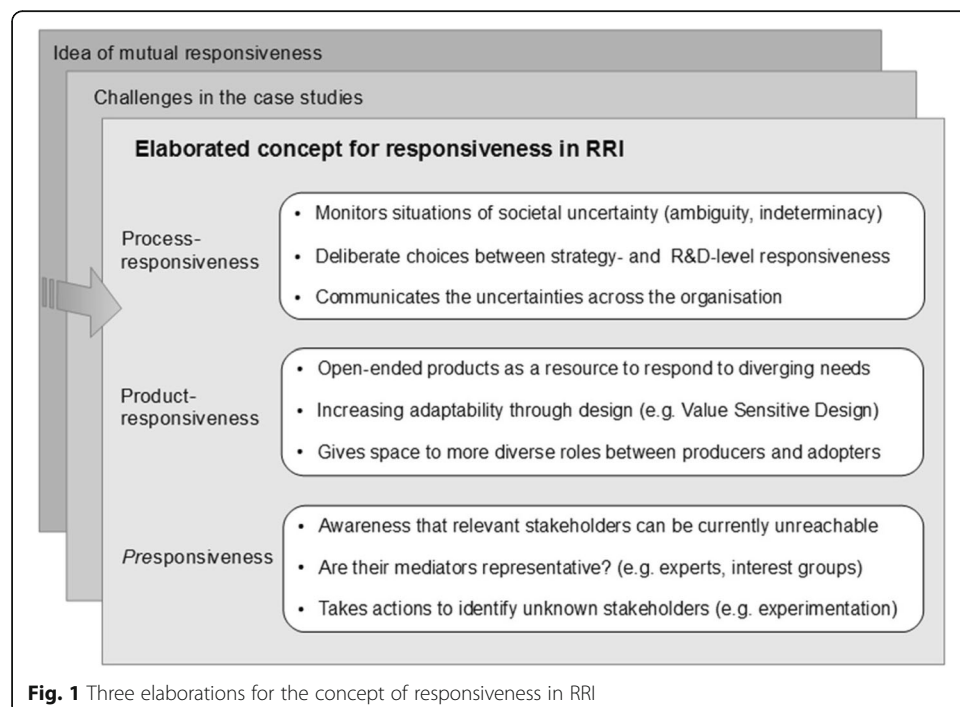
Idea of mutual responsiveness

Challenges in the case studies

**Elaborated concept for responsiveness in RRI**

Process-responsiveness

- Monitors situations of societal uncertainty (ambiguity, indeterminacy)
- Deliberate choices between strategy- and R&D-level responsiveness
- Communicates the uncertainties across the organisation

Product-responsiveness

- Open-ended products as a resource to respond to diverging needs
- Increasing adaptability through design (e.g. Value Sensitive Design)
- Gives space to more diverse roles between producers and adopters

*Pre*sponsiveness

- Awareness that relevant stakeholders can be currently unreachable
- Are their mediators representative? (e.g. experts, interest groups)
- Takes actions to identify unknown stakeholders (e.g. experimentation)

**Fig. 1** Three elaborations for the concept of responsiveness in RRI